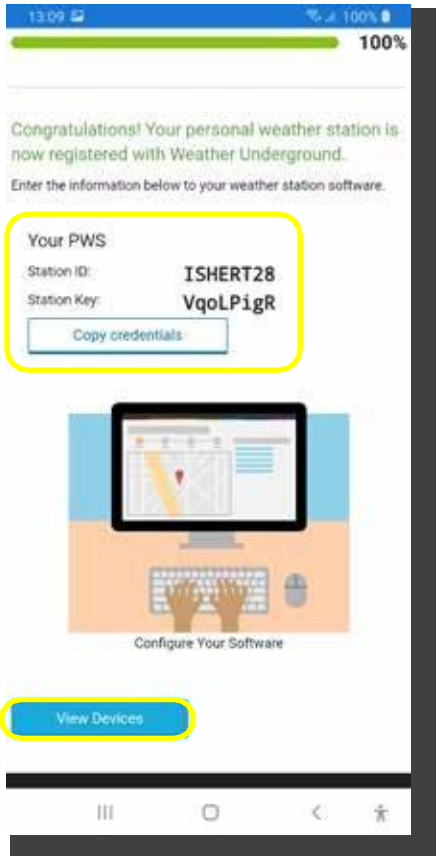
13:09 100%

100%

Congratulations! Your personal weather station is now registered with Weather Underground.

Enter the information below to your weather station software.

Your PWS

Station ID: ISHERT28

Station Key: VqoLPigR

Copy credentials

Configure Your Software

View Devices